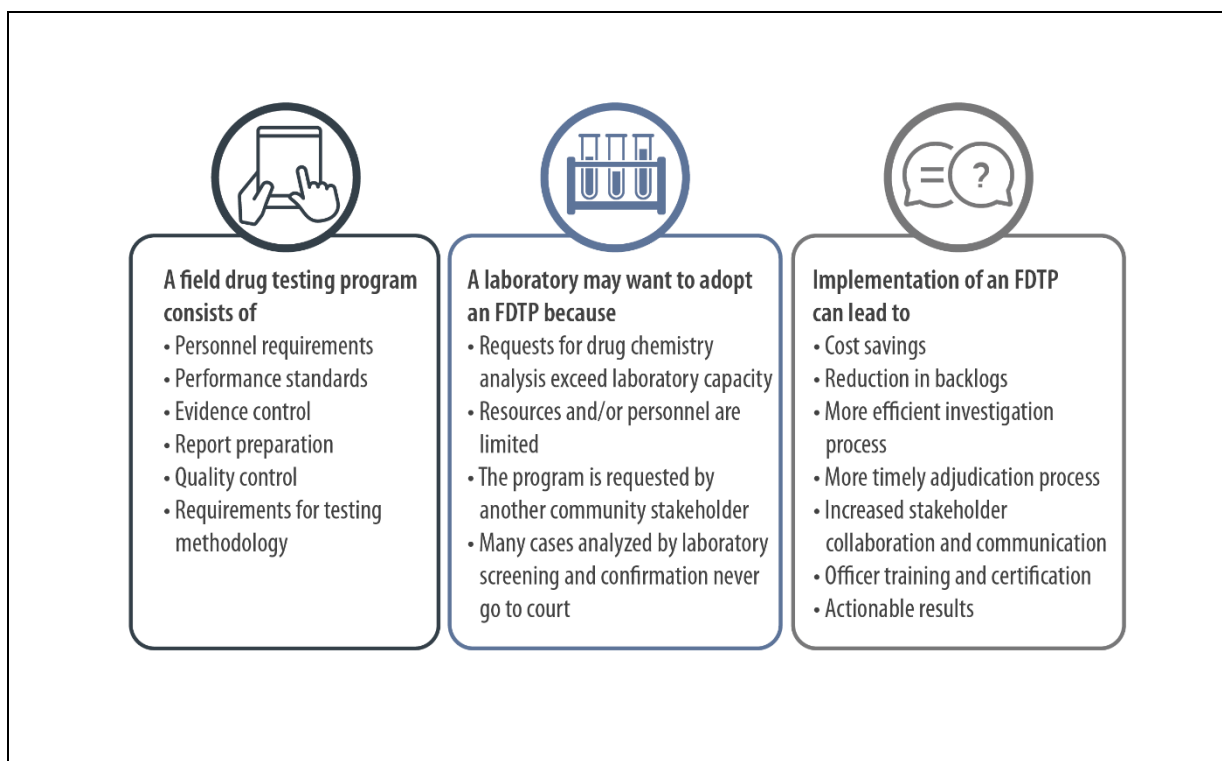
A field drug testing program consists of
• Personnel requirements
• Performance standards
• Evidence control
• Report preparation
• Quality control
• Requirements for testing methodology

A laboratory may want to adopt an FDTP because
• Requests for drug chemistry analysis exceed laboratory capacity
• Resources and/or personnel are limited
• The program is requested by another community stakeholder
• Many cases analyzed by laboratory screening and confirmation never go to court

Implementation of an FDTP can lead to
• Cost savings
• Reduction in backlogs
• More efficient investigation process
• More timely adjudication process
• Increased stakeholder collaboration and communication
• Officer training and certification
• Actionable results